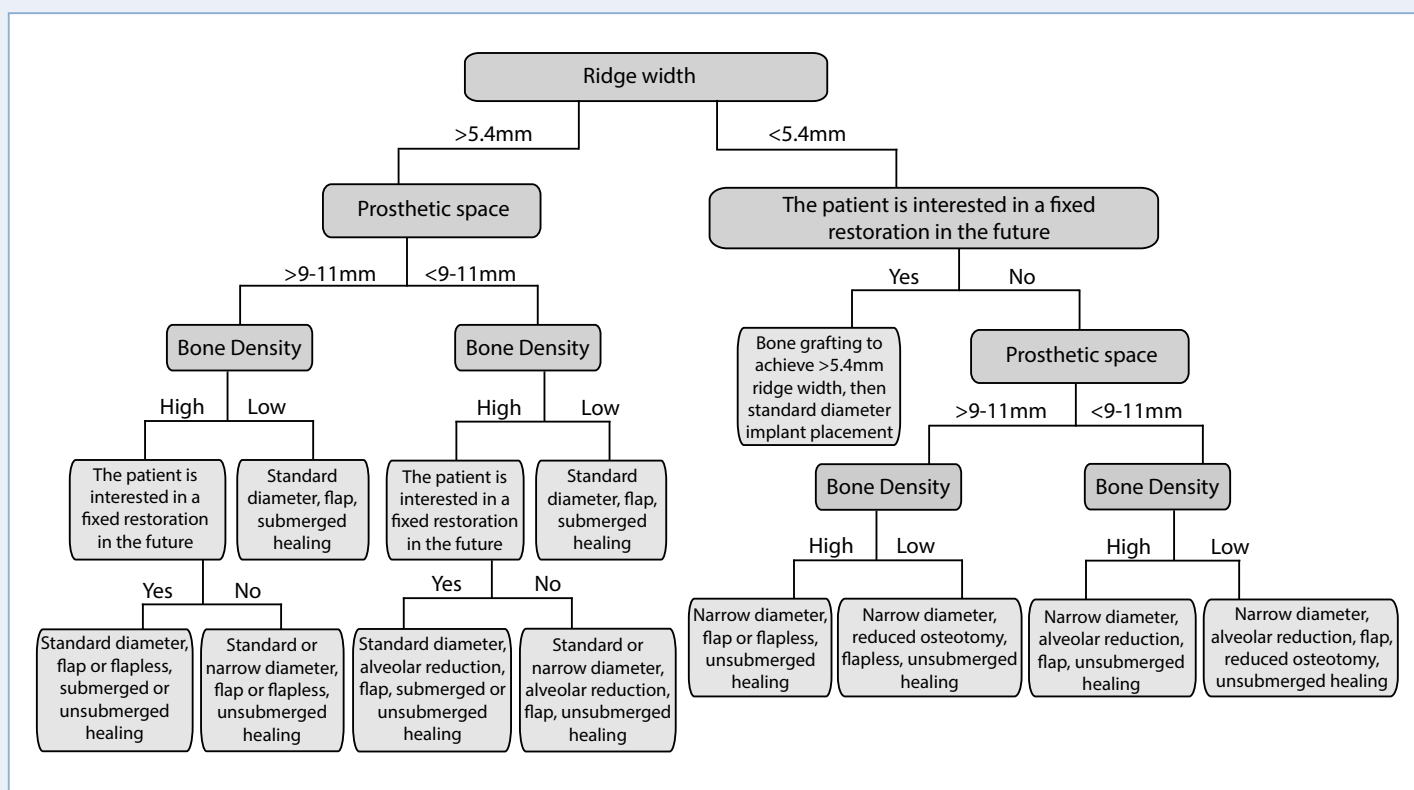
Ridge width

>5.4mm

<5.4mm

Prosthetic space

The patient is interested in a fixed restoration in the future

>9-11mm

<9-11mm

Yes

No

Bone Density

Bone Density

Bone grafting to achieve >5.4mm ridge width, then standard diameter implant placement

Prosthetic space

High

Low

High

Low

>9-11mm

<9-11mm

The patient is interested in a fixed restoration in the future

Standard diameter, flap, submerged healing

The patient is interested in a fixed restoration in the future

Standard diameter, flap, submerged healing

Bone Density

Bone Density

Yes

No

Yes

No

High

Low

High

Low

Standard diameter, flap or flapless, submerged or unsubmerged healing

Standard or narrow diameter, flap or flapless, unsubmerged healing

Standard diameter, alveolar reduction, flap, submerged or unsubmerged healing

Standard or narrow diameter, alveolar reduction, flap, unsubmerged healing

Narrow diameter, flap or flapless, unsubmerged healing

Narrow diameter, reduced osteotomy, flapless, unsubmerged healing

Narrow diameter, alveolar reduction, flap, unsubmerged healing

Narrow diameter, alveolar reduction, flap, reduced osteotomy, unsubmerged healing